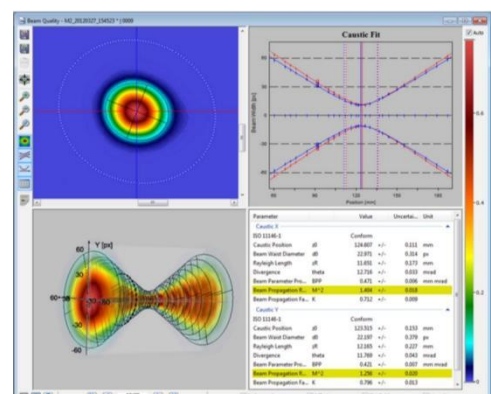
Beam Quality - M2_20130527_154523 * | 0000

Caustic Fit

Auto

Beam Width [px]

Position [mm]

Y [px]

60
-60
-30
30
0

| Parameter | | Value | | Uncertai... | Unit |
|---|---|---|---|---|---|
| Caustic X | | | | | |
| ISO 11146-1 | | Conform | | | |
| Caustic Position | z0 | 124.807 | +/- | 0.111 | mm |
| Beam Waist Diameter | d0 | 22.071 | +/- | 0.314 | px |
| Rayleigh Length | zR | 11.651 | +/- | 0.173 | mm |
| Divergence | theta | 12.716 | +/- | 0.033 | mrad |
| Beam Parameter Pro... | BPP | 0.471 | +/- | 0.006 | mm mrad |
| Beam Propagation R... | M^2 | 1.404 | +/- | 0.018 | |
| Beam Propagation Fa... | K | 0.712 | +/- | 0.009 | |
| Caustic Y | | | | | |
| ISO 11146-1 | | Conform | | | |
| Caustic Position | z0 | 123.515 | +/- | 0.153 | mm |
| Beam Waist Diameter | d0 | 22.197 | +/- | 0.379 | px |
| Rayleigh Length | zR | 12.183 | +/- | 0.227 | mm |
| Divergence | theta | 11.769 | +/- | 0.043 | mrad |
| Beam Parameter Pro... | BPP | 0.431 | +/- | 0.007 | mm mrad |
| Beam Propagation R... | M^2 | 1.256 | +/- | 0.020 | |
| Beam Propagation Fa... | K | 0.796 | +/- | 0.013 | |